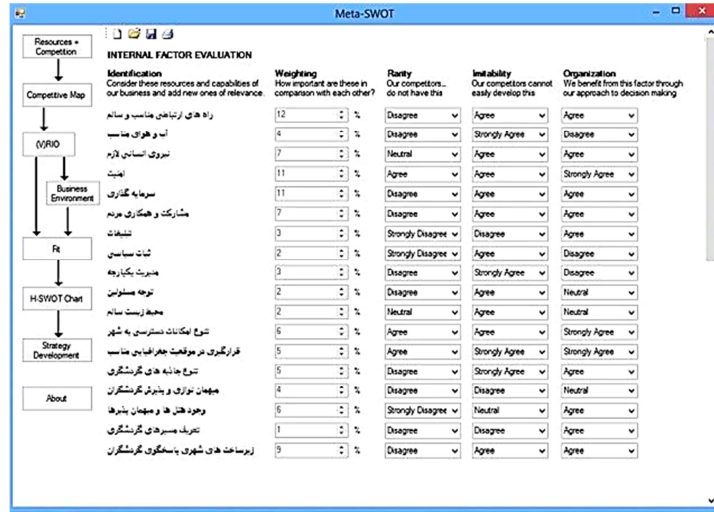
Meta-SWOT

Resources + Competition

Competitive Map

(V)RIO

Business Environment

Fit

H-SWOT Chart

Strategy Development

About

INTERNAL FACTOR EVALUATION

| Identification Consider these resources and capabilities of our business and add new ones of relevance. | Weighting How important are these in comparison with each other? | | Rarity Our competitors... do not have this | Imitability Our competitors cannot easily develop this | Organization We benefit from this factor through our approach to decision making |
|---|---|---|---|---|---|
| راه های ارتباطی مناسب و سالم | 12 | % | Disagree | Agree | Agree |
| آب و هوای مناسب | 4 | % | Disagree | Strongly Agree | Disagree |
| نیروی انسانی لازم | 7 | % | Neutral | Agree | Agree |
| امنیت | 11 | % | Agree | Agree | Strongly Agree |
| سرمایه گذاری | 11 | % | Disagree | Agree | Agree |
| مشارکت و همکاری مردم | 7 | % | Disagree | Agree | Agree |
| تبلیغات | 3 | % | Strongly Disagree | Disagree | Agree |
| ثبات سیاسی | 2 | % | Strongly Disagree | Agree | Disagree |
| مدیریت یکپارچه | 3 | % | Disagree | Strongly Agree | Disagree |
| توجه مسئولین | 2 | % | Disagree | Agree | Neutral |
| محیط زیست سالم | 2 | % | Neutral | Agree | Agree |
| تنوع امکانات دسترسی به شهر | 6 | % | Agree | Agree | Strongly Agree |
| قرارگیری در موقعیت جغرافیایی مناسب | 5 | % | Agree | Strongly Agree | Strongly Agree |
| تنوع جاذبه های گردشگری | 5 | % | Agree | Strongly Agree | Agree |
| مهمان نوازی و پذیرش گردشگران | 4 | % | Disagree | Disagree | Neutral |
| وجود هتل ها و مهمان پذیرها | 6 | % | Strongly Disagree | Neutral | Neutral |
| تعریف مسیرهای گردشگری | 1 | % | Disagree | Disagree | Agree |
| زیرساخت های شهری پاسخگوی گردشگران | 9 | % | Disagree | Agree | Agree |